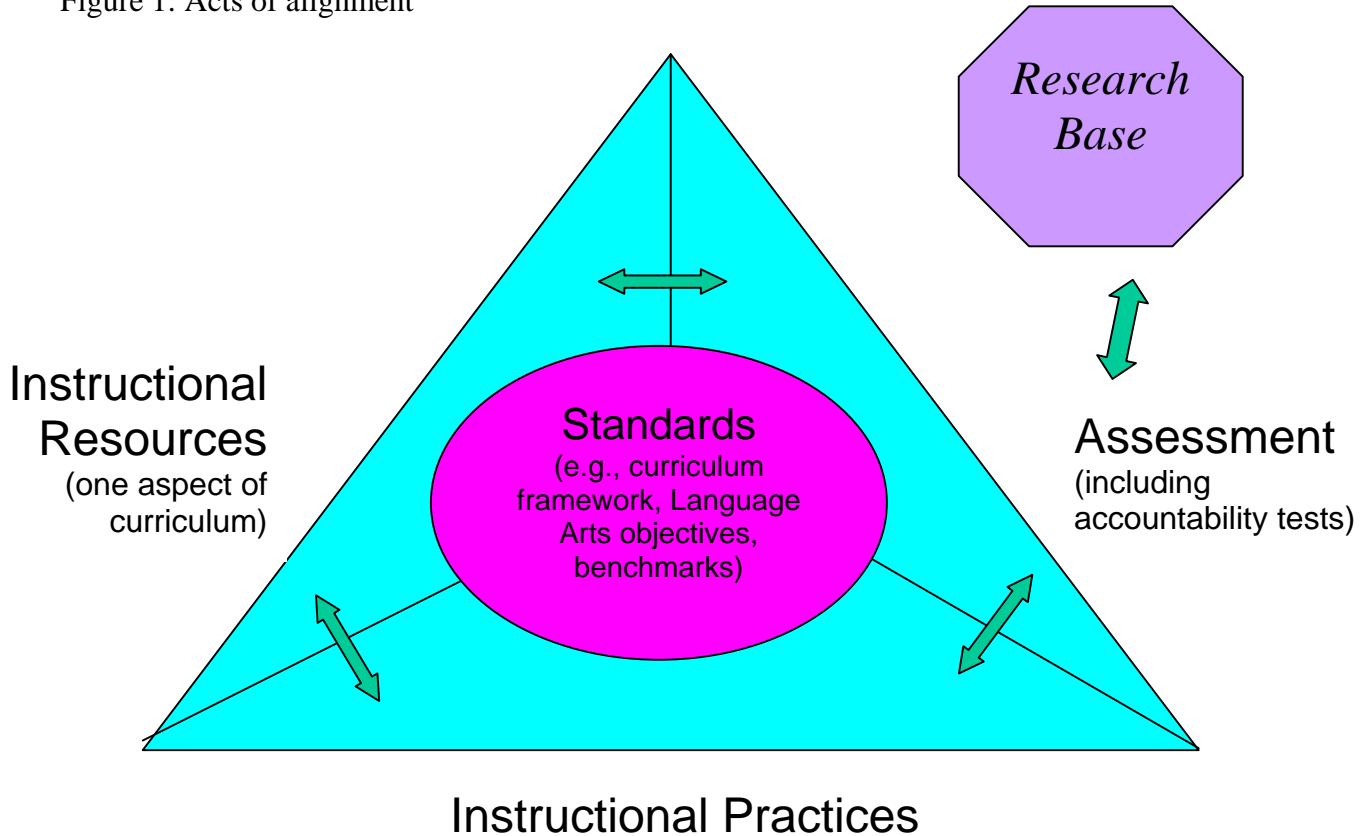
Figure 1. Acts of alignment

Research Base

Instructional Resources
(one aspect of curriculum)

Standards
(e.g., curriculum framework, Language Arts objectives, benchmarks)

Assessment
(including accountability tests)

Instructional Practices